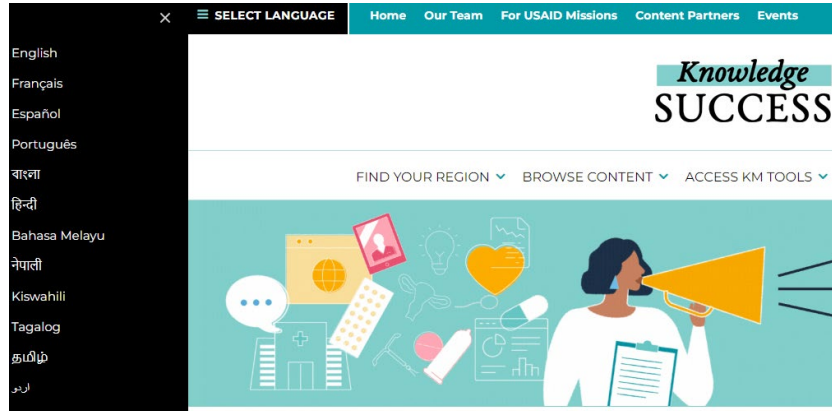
×
English
Français
Español
Português
বাংলা
हिन्दी
Bahasa Melayu
नेपाली
Kiswahili
Tagalog
தமிழ்
اردو

≡ SELECT LANGUAGE

Home Our Team For USAID Missions Content Partners Events

Knowledge SUCCESS

FIND YOUR REGION BROWSE CONTENT ACCESS KM TOOLS